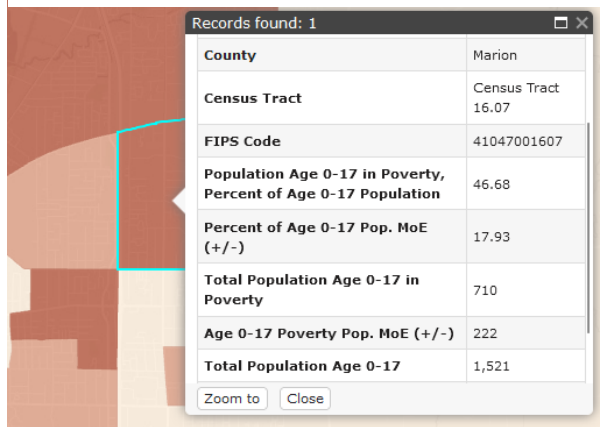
Records found: 1

| County | Marion |
|---|---|
| Census Tract | Census Tract 16.07 |
| FIPS Code | 41047001607 |
| Population Age 0-17 in Poverty, Percent of Age 0-17 Population | 46.68 |
| Percent of Age 0-17 Pop. MoE (+/-) | 17.93 |
| Total Population Age 0-17 in Poverty | 710 |
| Age 0-17 Poverty Pop. MoE (+/-) | 222 |
| Total Population Age 0-17 | 1,521 |

Zoom to Close